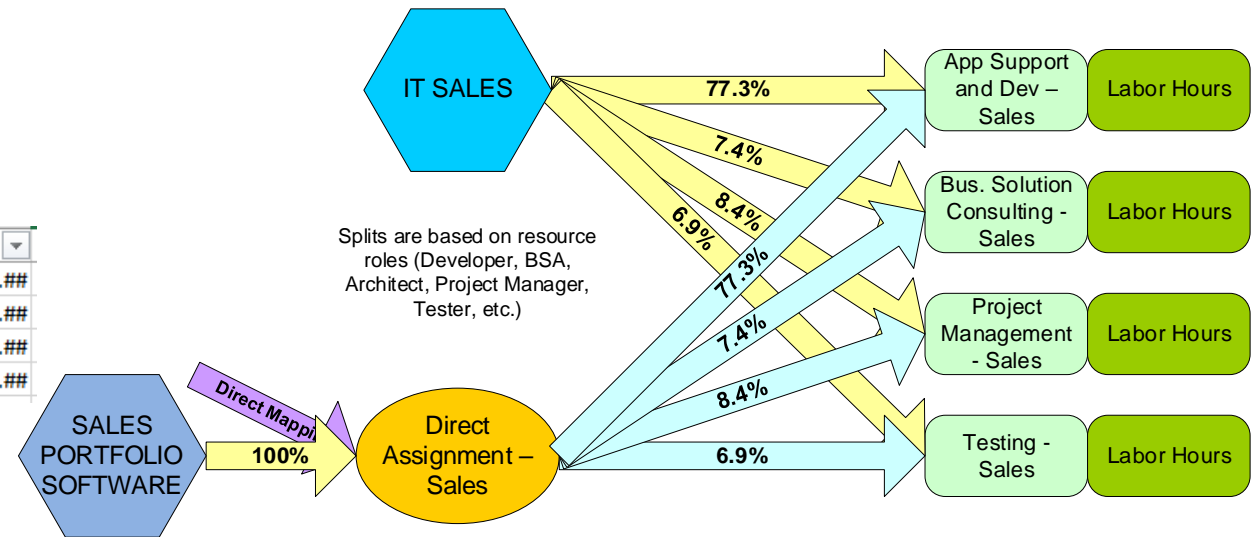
IT SALES

77.3%

7.4%

8.4%

6.9%

App Support and Dev – Sales

Labor Hours

Bus. Solution Consulting - Sales

Labor Hours

Splits are based on resource roles (Developer, BSA, Architect, Project Manager, Tester, etc.)

77.3%

7.4%

Project Management - Sales

Labor Hours

8.4%

.##
.##
.##
.##

Direct Mappi

SALES PORTFOLIO SOFTWARE

100%

Direct Assignment – Sales

6.9%

Testing - Sales

Labor Hours